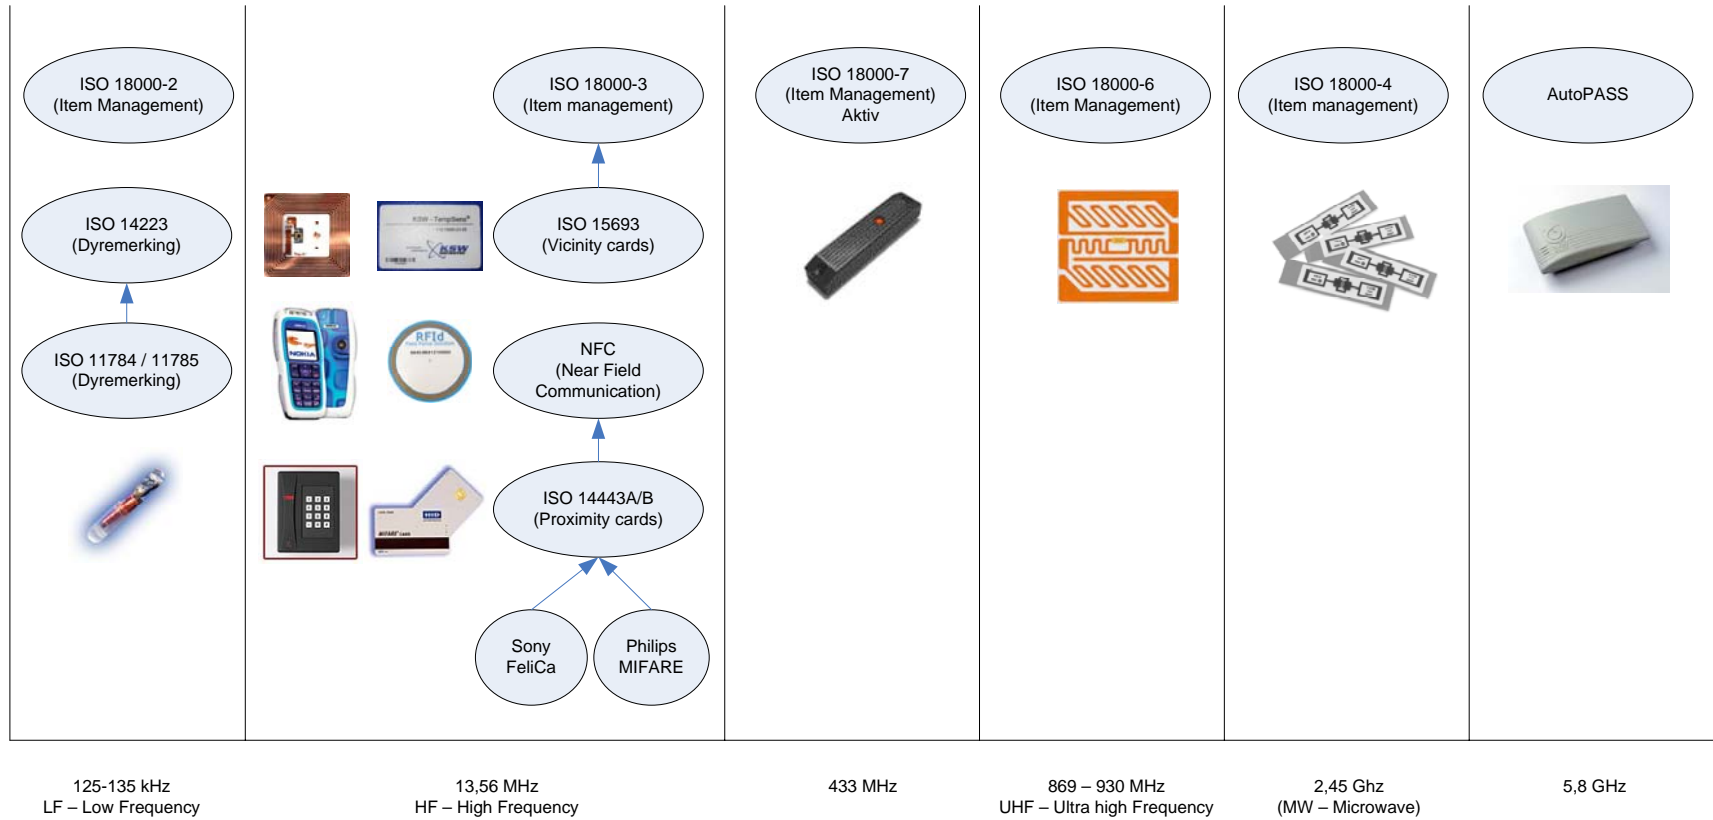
ISO 18000-2
(Item Management)

ISO 14223
(Dyremerking)

ISO 11784 / 11785
(Dyremerking)

ISO 18000-3
(Item management)

ISO 15693
(Vicinity cards)

NFC
(Near Field Communication)

ISO 14443A/B
(Proximity cards)

Sony FeliCa

Philips MIFARE

NOKIA

RFId

KSW

ISO 18000-7
(Item Management)
Aktiv

ISO 18000-6
(Item Management)

ISO 18000-4
(Item management)

AutoPASS

125-135 kHz
LF – Low Frequency

13,56 MHz
HF – High Frequency

433 MHz

869 – 930 MHz
UHF – Ultra high Frequency

2,45 Ghz
(MW – Microwave)

5,8 GHz